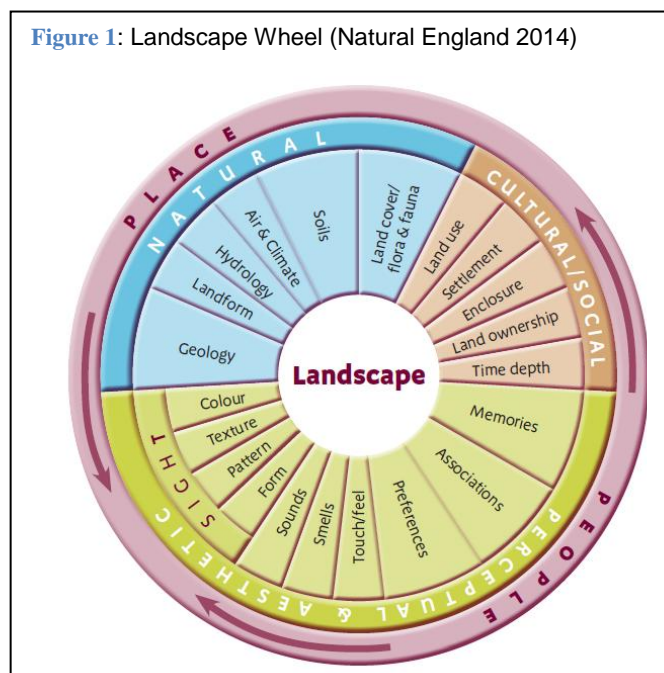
Figure 1: Landscape Wheel (Natural England 2014)

PLACE

NATURAL

Geology
Landform
Hydrology
Air & Climate
Soils
Land cover/ flora & fauna

CULTURAL/SOCIAL

Land use
Settlement
Enclosure
Land ownership
Time depth

Landscape

PERCEPTUAL & AESTHETIC

SIGHT

Colour
Texture
Pattern
Form
Sounds
Smells
Touch/feel
Preferences
Associations
Memories

PEOPLE